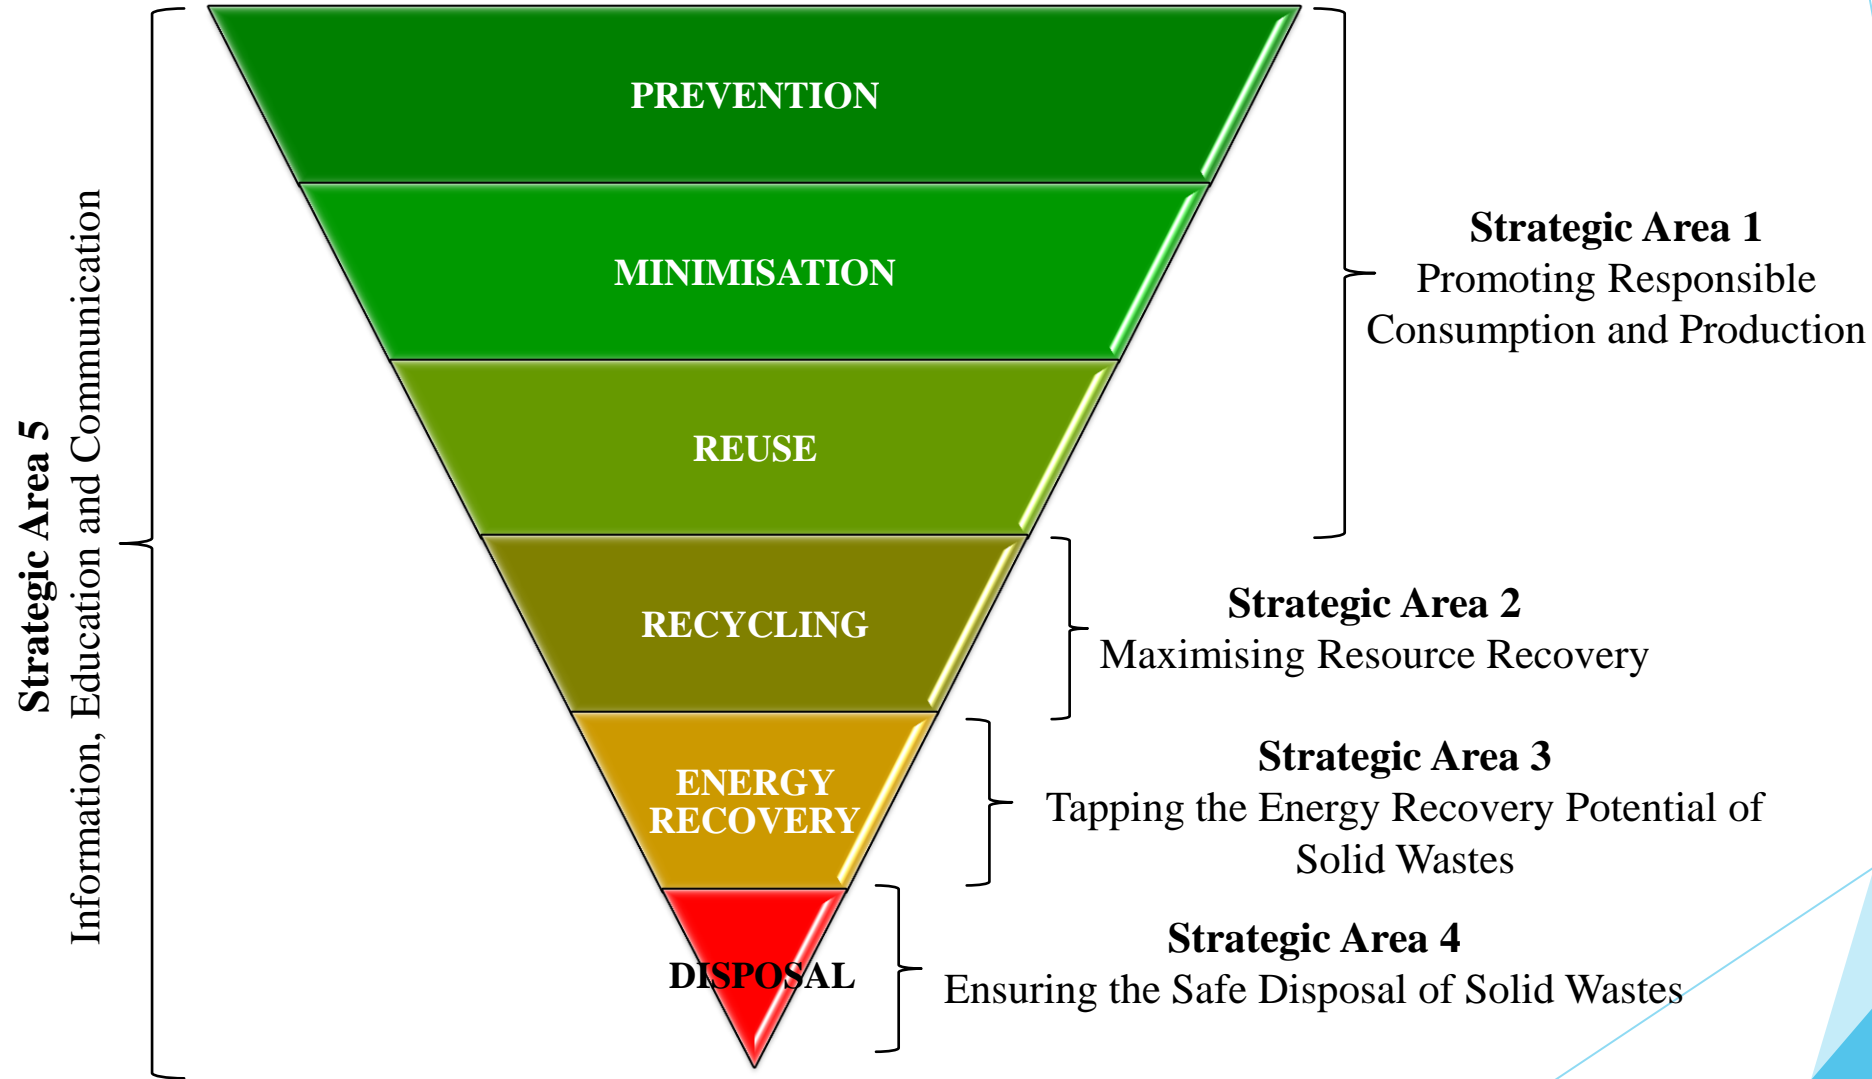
Strategic Area 5
Information, Education and Communication

PREVENTION

MINIMISATION

REUSE

RECYCLING

ENERGY RECOVERY

DISPOSAL

Strategic Area 1
Promoting Responsible Consumption and Production

Strategic Area 2
Maximising Resource Recovery

Strategic Area 3
Tapping the Energy Recovery Potential of Solid Wastes

Strategic Area 4
Ensuring the Safe Disposal of Solid Wastes